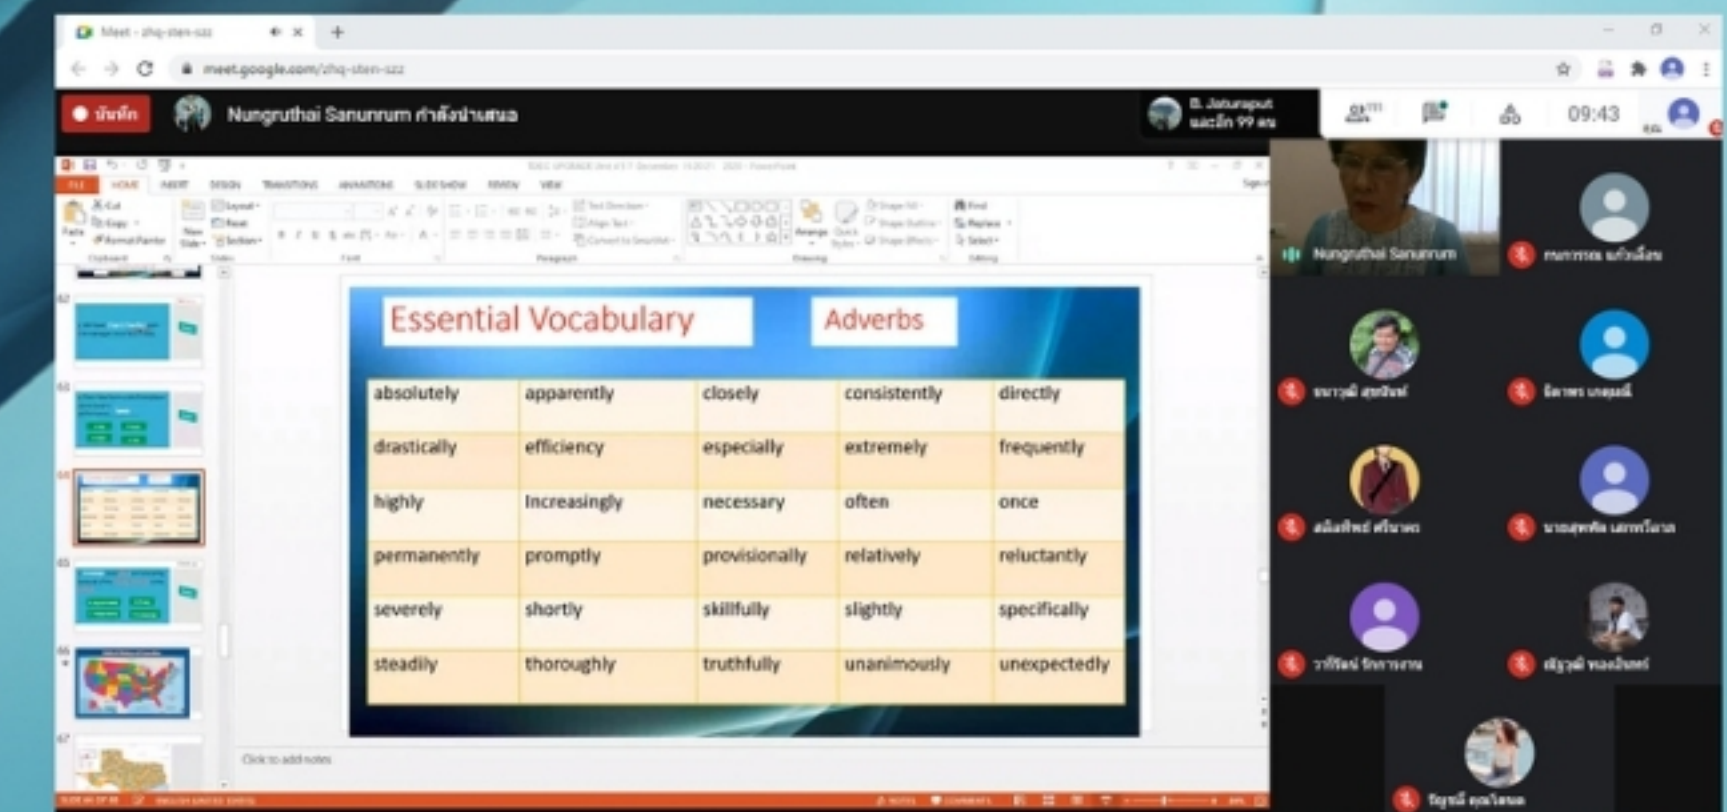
Meet - zhq-sten-szz

meet.google.com/zhq-sten-szz

บันทึก

Nungruthai Sanunrum กำลังนำเสนอ

B. Jaturaput และอีก 99 คน

09:43

FILE HOME INSERT DESIGN TRANSITIONS ANIMATIONS SLIDE SHOW REVIEW VIEW

Essential Vocabulary

Adverbs

| absolutely | apparently | closely | consistently | directly |
|---|---|---|---|---|
| drastically | efficiency | especially | extremely | frequently |
| highly | Increasingly | necessary | often | once |
| permanently | promptly | provisionally | relatively | reluctantly |
| severely | shortly | skillfully | slightly | specifically |
| steadily | thoroughly | truthfully | unanimously | unexpectedly |

Click to add notes

Nungruthai Sanunrum

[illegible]